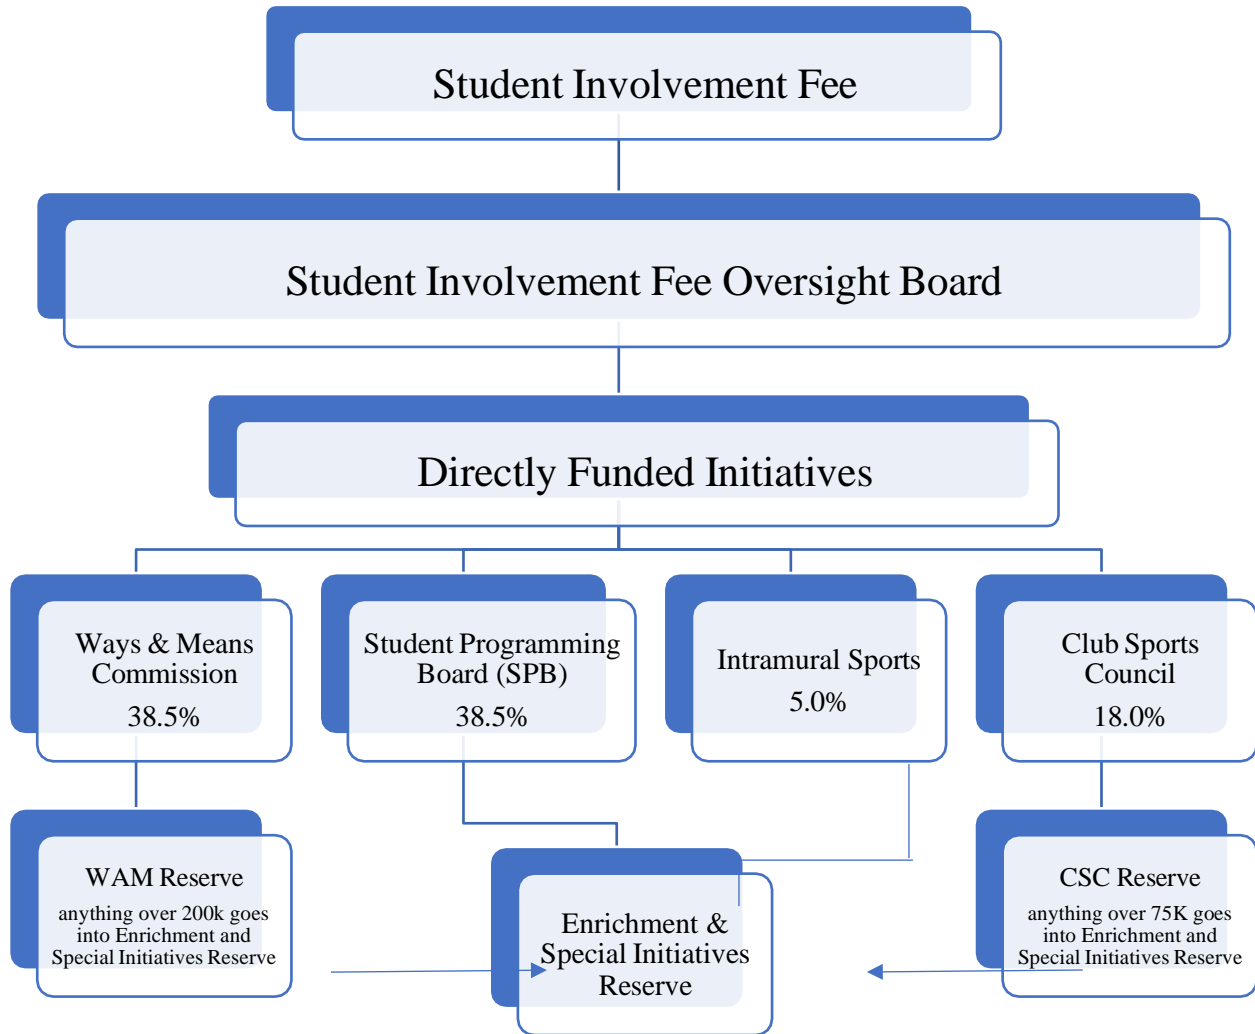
Student Involvement Fee

Student Involvement Fee Oversight Board

Directly Funded Initiatives

Ways & Means Commission
38.5%

Student Programming Board (SPB)
38.5%

Intramural Sports
5.0%

Club Sports Council
18.0%

WAM Reserve
anything over 200k goes into Enrichment and Special Initiatives Reserve

Enrichment & Special Initiatives Reserve

CSC Reserve
anything over 75K goes into Enrichment and Special Initiatives Reserve